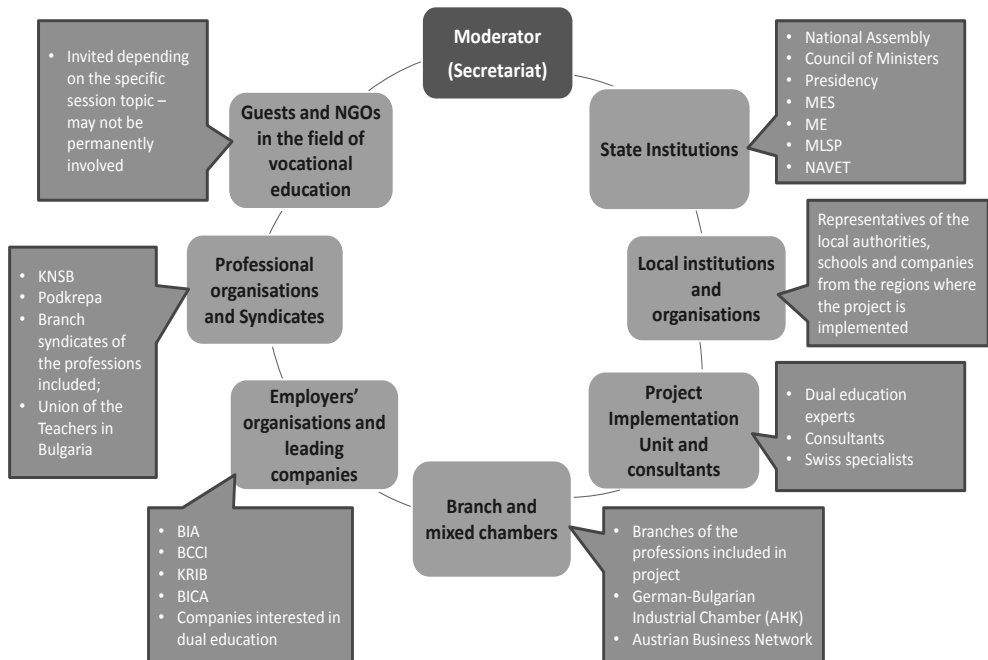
Moderator (Secretariat)

• National Assembly
• Council of Ministers
• Presidency
• MES
• ME
• MLSP
• NAVET

State Institutions

Representatives of the local authorities, schools and companies from the regions where the project is implemented

Local institutions and organisations

Project Implementation Unit and consultants

• Dual education experts
• Consultants
• Swiss specialists

Branch and mixed chambers

• Branches of the professions included in project
• German-Bulgarian Industrial Chamber (AHK)
• Austrian Business Network

Employers' organisations and leading companies

• BIA
• BCCI
• KRIB
• BICA
• Companies interested in dual education

Professional organisations and Syndicates

• KNSB
• Podkrepa
• Branch syndicates of the professions included;
• Union of the Teachers in Bulgaria

Guests and NGOs in the field of vocational education

• Invited depending on the specific session topic – may not be permanently involved